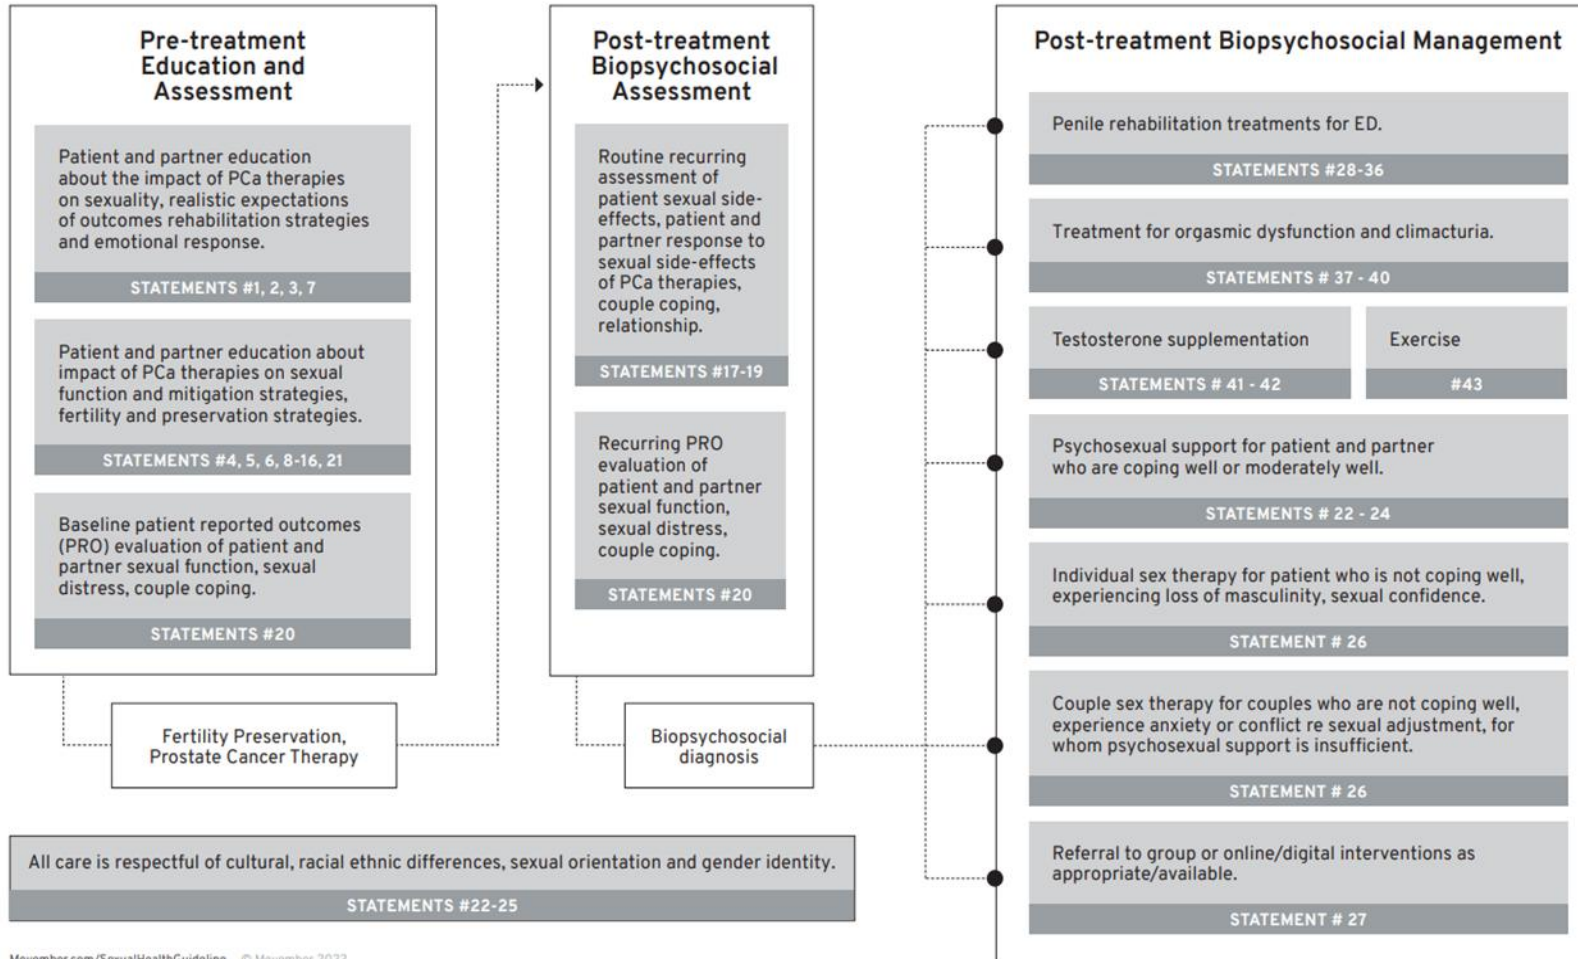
Pre-treatment Education and Assessment

Patient and partner education about the impact of PCa therapies on sexuality, realistic expectations of outcomes rehabilitation strategies and emotional response.

STATEMENTS #1, 2, 3, 7

Patient and partner education about impact of PCa therapies on sexual function and mitigation strategies, fertility and preservation strategies.

STATEMENTS #4, 5, 6, 8-16, 21

Baseline patient reported outcomes (PRO) evaluation of patient and partner sexual function, sexual distress, couple coping.

STATEMENTS #20

Fertility Preservation, Prostate Cancer Therapy

Post-treatment Biopsychosocial Assessment

Routine recurring assessment of patient sexual side-effects, patient and partner response to sexual side-effects of PCa therapies, couple coping, relationship.

STATEMENTS #17-19

Recurring PRO evaluation of patient and partner sexual function, sexual distress, couple coping.

STATEMENTS #20

Biopsychosocial diagnosis

Post-treatment Biopsychosocial Management

Penile rehabilitation treatments for ED.

STATEMENTS #28-36

Treatment for orgasmic dysfunction and climacturia.

STATEMENTS # 37 - 40

Testosterone supplementation

STATEMENTS # 41 - 42

Exercise

#43

Psychosexual support for patient and partner who are coping well or moderately well.

STATEMENTS # 22 - 24

Individual sex therapy for patient who is not coping well, experiencing loss of masculinity, sexual confidence.

STATEMENT # 26

Couple sex therapy for couples who are not coping well, experience anxiety or conflict re sexual adjustment, for whom psychosexual support is insufficient.

STATEMENT # 26

Referral to group or online/digital interventions as appropriate/available.

STATEMENT # 27

All care is respectful of cultural, racial ethnic differences, sexual orientation and gender identity.

STATEMENTS #22-25

Movember.com/SexualHealthGuideline © Movember 2022